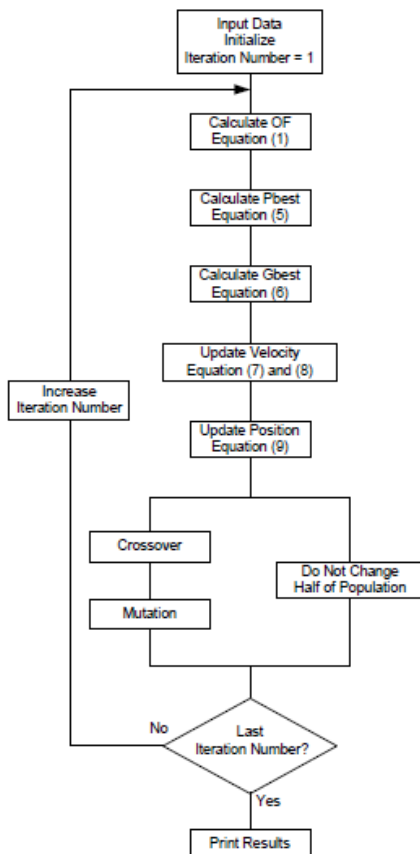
Input Data
Initialize
Iteration Number = 1

Calculate OF
Equation (1)

Calculate Pbest
Equation (5)

Calculate Gbest
Equation (6)

Update Velocity
Equation (7) and (8)

Increase
Iteration Number

Update Position
Equation (9)

Crossover

Mutation

Do Not Change
Half of Population

No

Last
Iteration Number?

Yes

Print Results